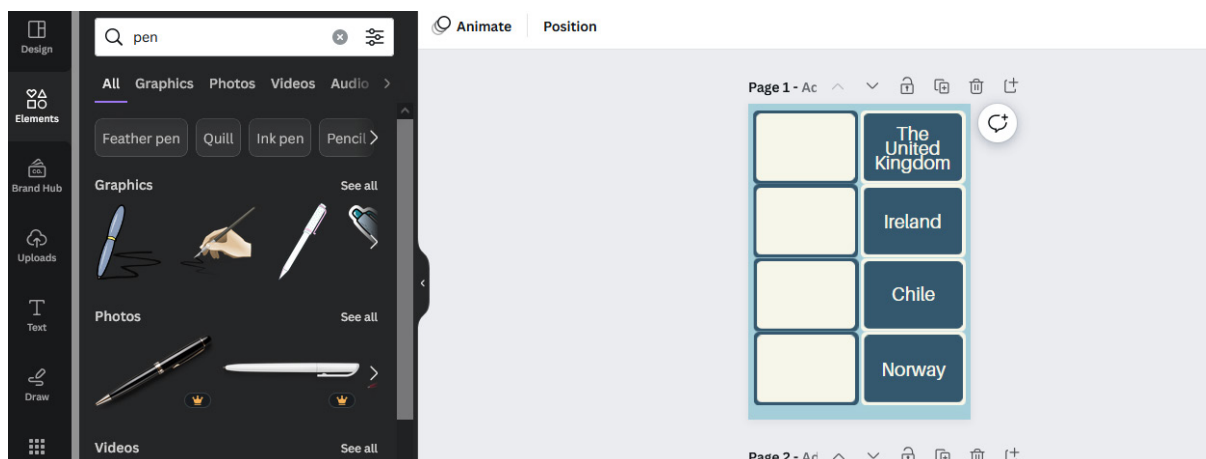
Design

Elements

Brand Hub

Uploads

Text

Draw

pen

All Graphics Photos Videos Audio

Feather pen Quill Ink pen Pencil

Graphics See all

Photos See all

Videos See all

Animate Position

Page 1 - Ac

The United Kingdom

Ireland

Chile

Norway

Page 2 - Ad